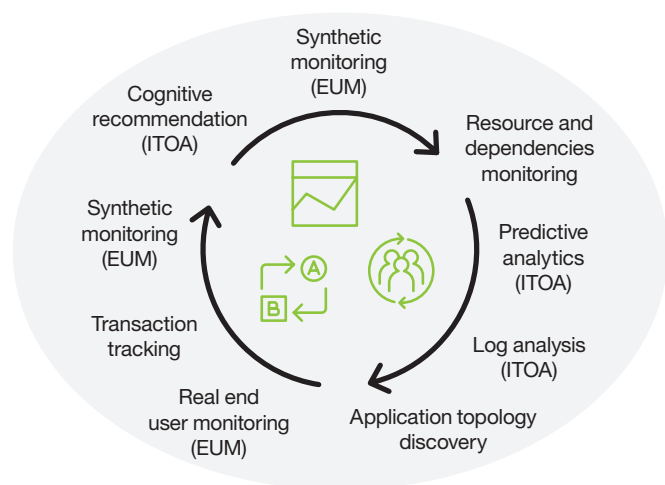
Synthetic monitoring (EUM)

Resource and dependencies monitoring

Predictive analytics (ITOA)

Log analysis (ITOA)

Application topology discovery

Real end user monitoring (EUM)

Transaction tracking

Synthetic monitoring (EUM)

Cognitive recommendation (ITOA)

A

B